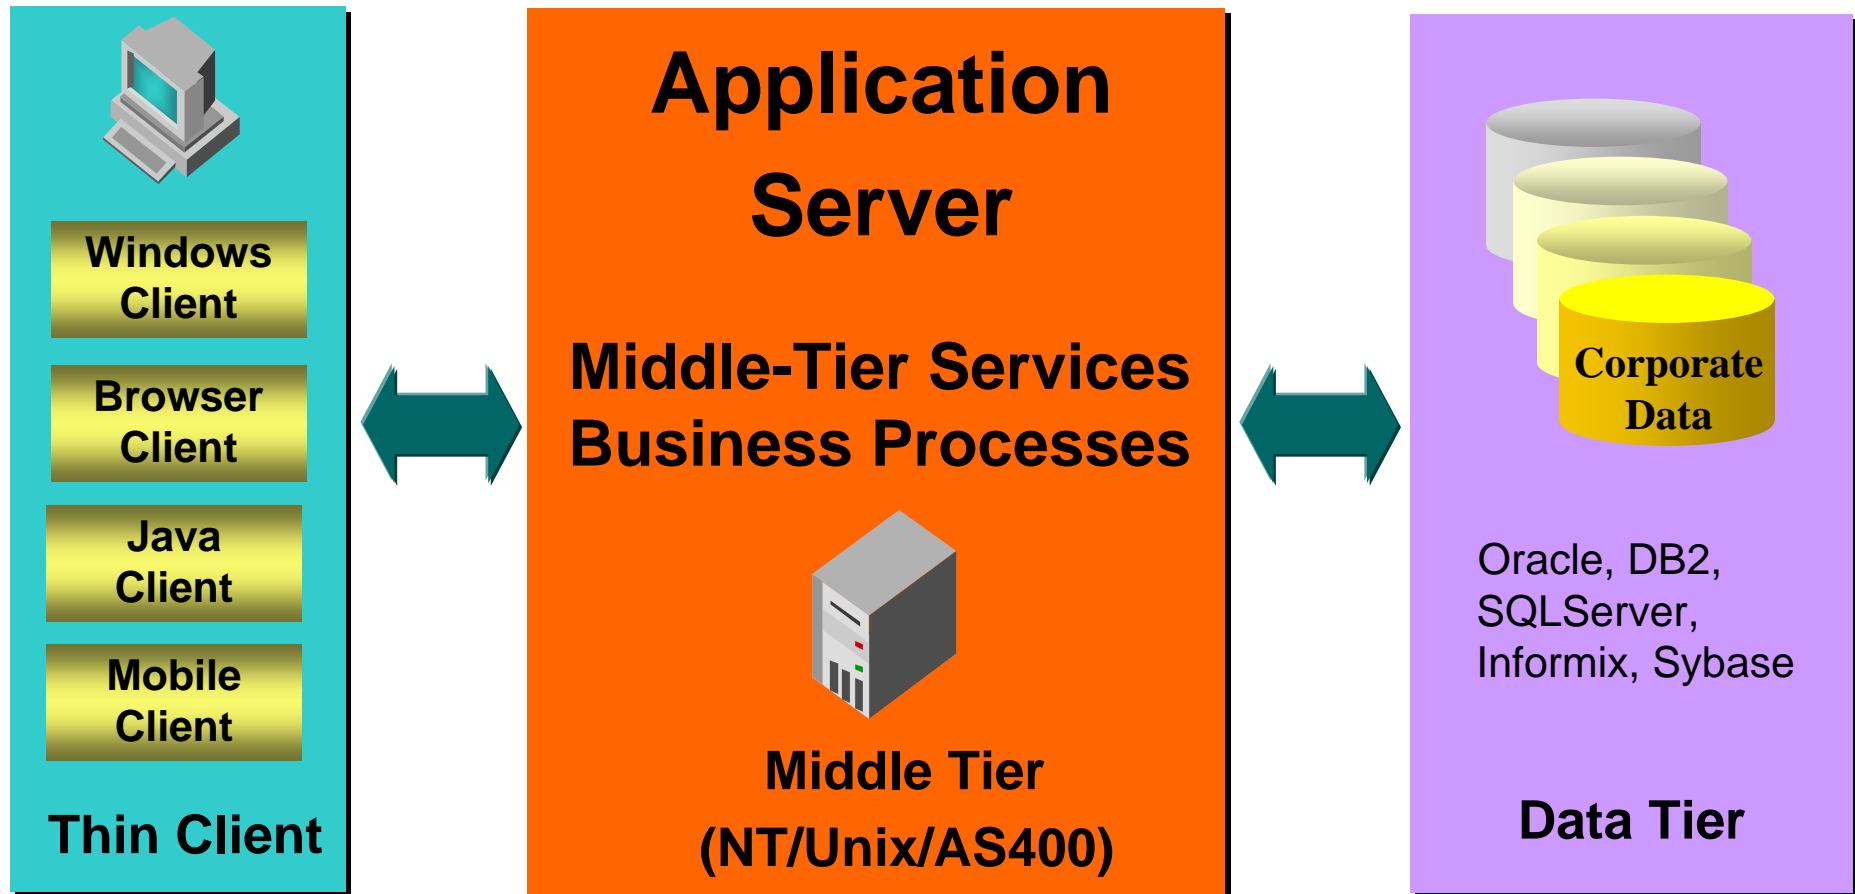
Windows Client

Browser Client

Java Client

Mobile Client

Thin Client

Application Server

Middle-Tier Services
Business Processes

Middle Tier
(NT/Unix/AS400)

Corporate Data

Oracle, DB2, SQLServer, Informix, Sybase

Data Tier